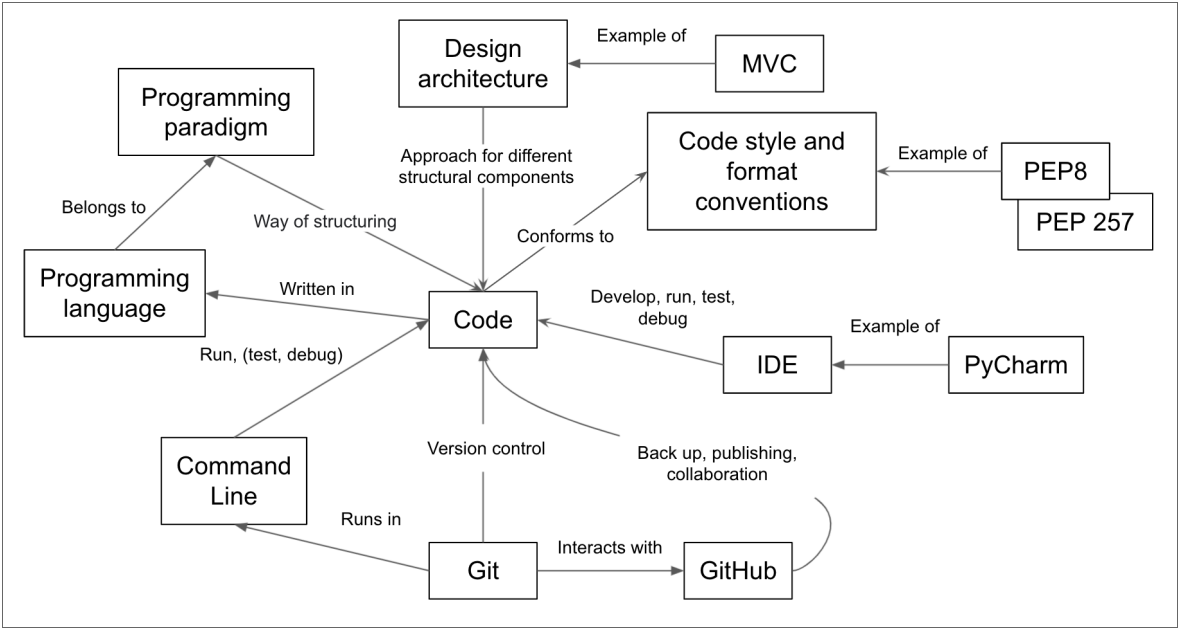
Design architecture

Example of

MVC

Programming paradigm

Code style and format conventions

Example of

PEP8

PEP 257

Approach for different structural components

Belongs to

Way of structuring

Conforms to

Programming language

Written in

Code

Develop, run, test, debug

Example of

Run, (test, debug)

IDE

PyCharm

Version control

Back up, publishing, collaboration

Command Line

Runs in

Git

Interacts with

GitHub